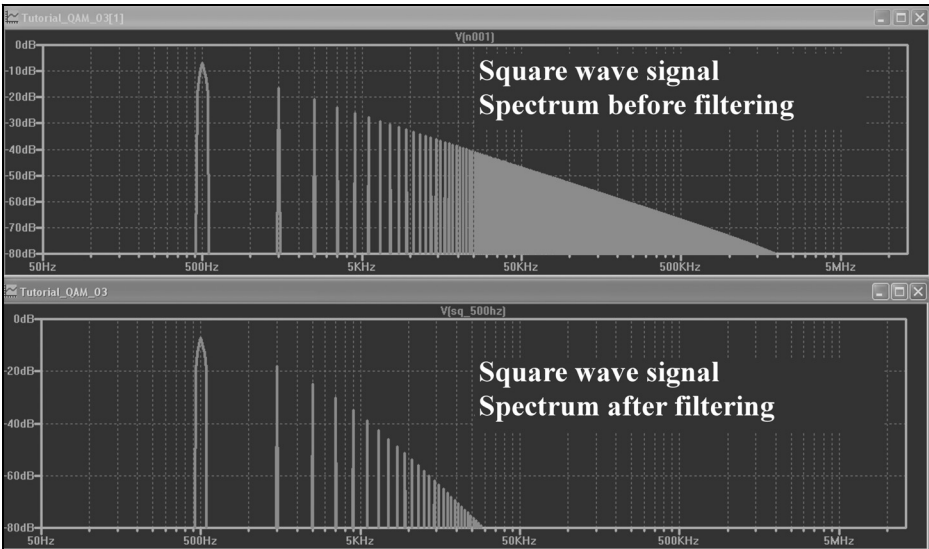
Tutorial_QAM_03[1]

V(n001)

0dB
-10dB
-20dB
-30dB
-40dB
-50dB
-60dB
-70dB
-80dB

Square wave signal
Spectrum before filtering

50Hz
500Hz
5KHz
50KHz
500KHz
5MHz

Tutorial_QAM_03

V(sq_500hz)

0dB
-20dB
-40dB
-60dB
-80dB

Square wave signal
Spectrum after filtering

50Hz
500Hz
5KHz
50KHz
500KHz
5MHz